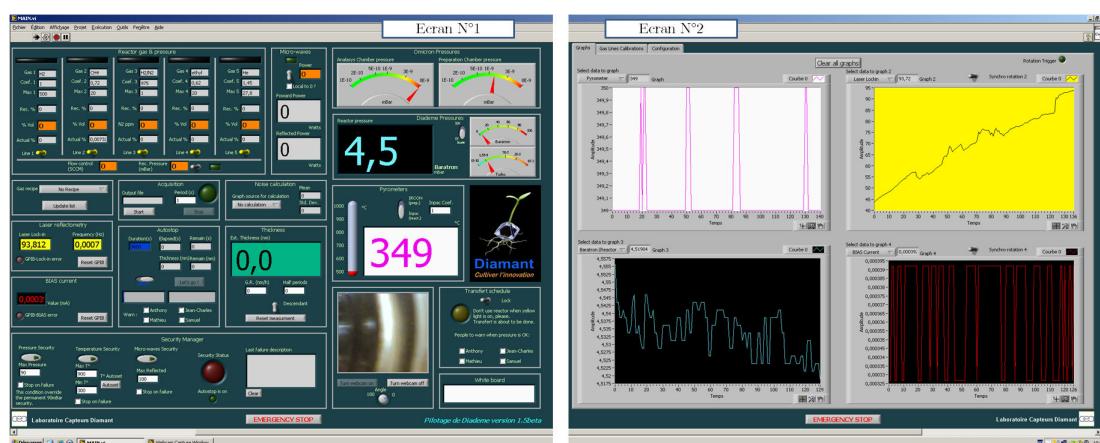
Ecran N°1

Fichier Edition Affichage Projet Exécution Outils Fenêtre Aide

Reactor gas & pressure

Gas 1 | Gas 2 | Gas 3 | Gas 4 | Gas 5
Ar | CH4 | H2/N2 | dihyd | He

Gas 1
Conf. 1
Max. 1
Rec. %
% Vol
Actual %
Line 1

Flow control (SCCM)
Rec. Pressure (mBar)

Micro-waves
Power
Local to 0 ?
Forward Power
0
Watts
Reflected Power
0
Watts

Omicron Pressures
Analysis Chamber pressure
Preparation Chamber pressure
mBar
mBar

Diademe Pressures
Reactor pressure
4,5
Baratron
mbar
Baratron
Turbo

Gas recipe
No Recipe
Update list

Acquisition
Output file
Period (s)
Start
Stop

Noise calculation
Graph source for calculation
No calculation
Mean
Std. Dev.

Laser reflectometry
Laser Lock-in
Frequency (Hz)
93,812
0,0007
GPIB-Lock-in error
Reset GPIB

BIAS current
0,0003
Value (mA)
GPIB-BIAS error
Reset GPIB

Autostop
Duration(s)
Elapsed(s)
Remain (s)
Thickness (nm)
Remain (nm)
Warn :
Anthony
Jean-Charles
Mathieu
Samuel

Thickness
Ext. Thickness (nm)
0,0
G.R. (nm/h)
Half periods
Descendant
Reset measurement

Pyrometers
°C
349
°C
Input Coef.

Diamant
Cultiver l'innovation

Transfert schedule
Lock
Don't use reactor when yellow light is on, please. Transfert is about to be done.
People to warn when pressure is OK:
Anthony
Jean-Charles
Mathieu
Samuel

Turn webcam on
Turn webcam off
Angle
100

White board

Security Manager
Pressure Security
Max Pressure
Stop on failure
This condition override the permanent Wedlar security.
Temperature Security
Max T°
Min T°
T° Autoset
Autoset
Stop on failure
Micro-waves Security
Max Reflected
100
Stop on failure
Security Status
Autostop is on
Last failure description
Clear

Laboratoire Capteurs Diamant
EMERGENCY STOP
Pilotage de Diademe version 1.5beta

Ecran N°2

Graphs
Gas Lines Calibrations
Configuration

Clear all graphs
Rotation Trigger

Select data to graph 1
Pyrometer
349
Graph
Courbe 0
Amplitude
Temps

Select data to graph 2
Laser Lockin
93,72
Graph 2
Synchro rotation 2
Courbe 0
Amplitude
Temps

Select data to graph 3
Baratron (Reactor
4,51904
Graph 3
Courbe 0
Amplitude
Temps

Select data to graph 4
BIAS Current
0,0003%
Graph 4
Synchro rotation 4
Courbe 0
Amplitude
Temps

EMERGENCY STOP
Laboratoire Capteurs Diamant